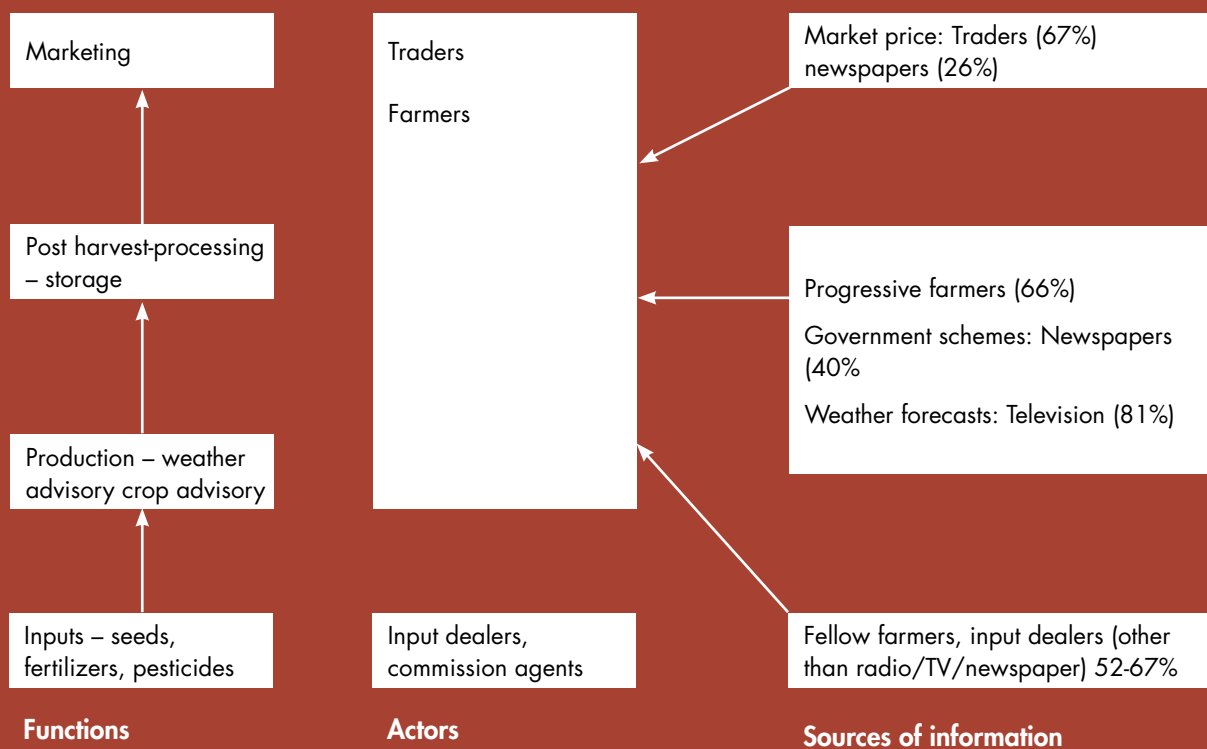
Marketing

Post harvest-processing – storage

Production – weather advisory crop advisory

Inputs – seeds, fertilizers, pesticides

Functions

Traders

Farmers

Input dealers, commission agents

Actors

Market price: Traders (67%) newspapers (26%)

Progressive farmers (66%)

Government schemes: Newspapers (40%

Weather forecasts: Television (81%)

Fellow farmers, input dealers (other than radio/TV/newspaper) 52-67%

Sources of information